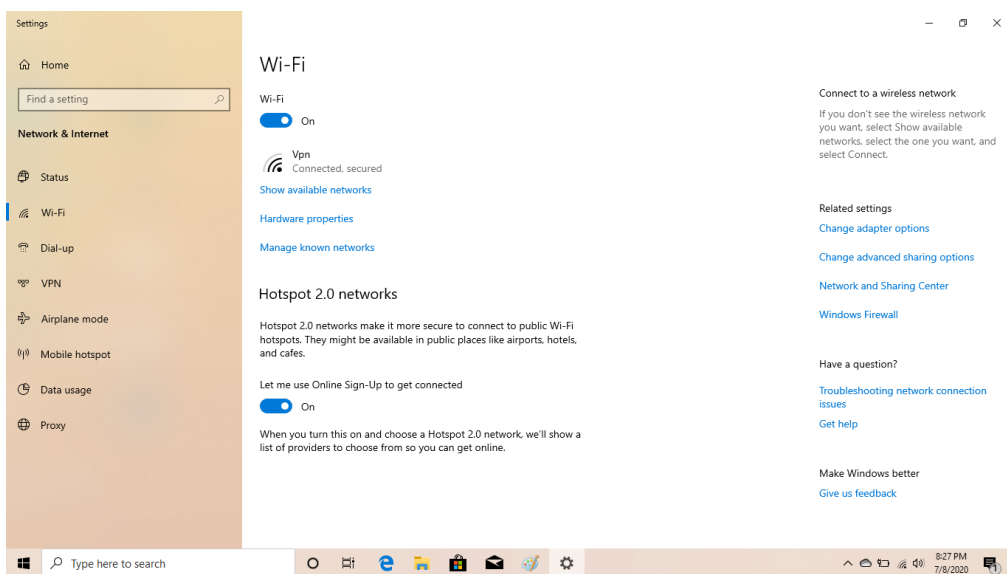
Settings

Home

Find a setting

Network & Internet

Status

Wi-Fi

Dial-up

VPN

Airplane mode

Mobile hotspot

Data usage

Proxy

Wi-Fi

Wi-Fi

On

Vpn
Connected, secured

Show available networks

Hardware properties

Manage known networks

Hotspot 2.0 networks

Hotspot 2.0 networks make it more secure to connect to public Wi-Fi hotspots. They might be available in public places like airports, hotels, and cafes.

Let me use Online Sign-Up to get connected

On

When you turn this on and choose a Hotspot 2.0 network, we'll show a list of providers to choose from so you can get online.

Connect to a wireless network

If you don't see the wireless network you want, select Show available networks, select the one you want, and select Connect.

Related settings

Change adapter options

Change advanced sharing options

Network and Sharing Center

Windows Firewall

Have a question?

Troubleshooting network connection issues

Get help

Make Windows better

Give us feedback

Type here to search

8:27 PM
7/8/2020